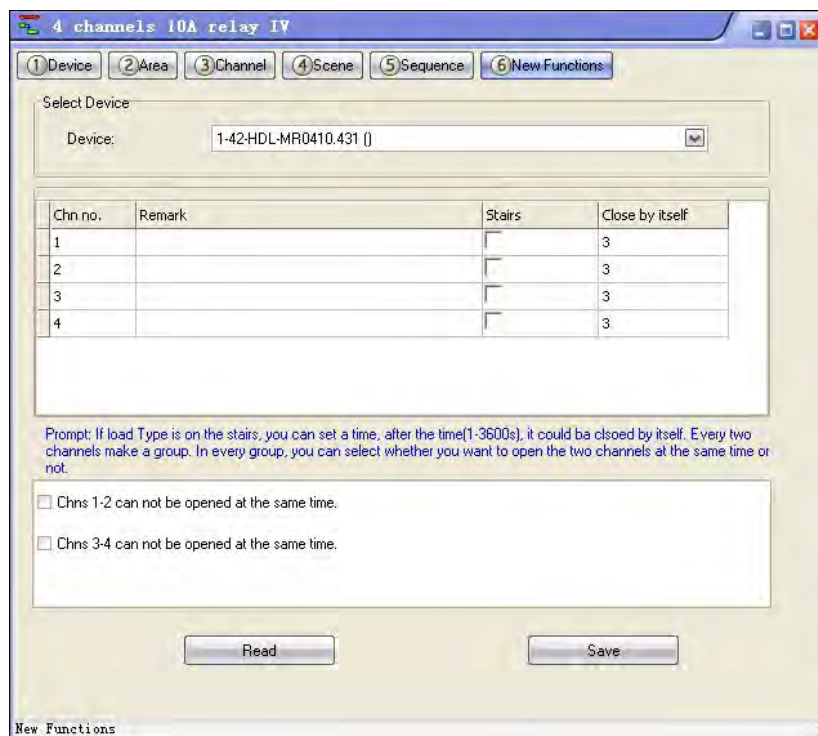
4 channels 10A relay IV

①Device ②Area ③Channel ④Scene ⑤Sequence ⑥New Functions

Select Device

Device: 1-42-HDL-MR0410.431 ()

| Chn no. | Remark | Stairs | Close by itself |
|---|---|---|---|
| 1 | | | 3 |
| 2 | | | 3 |
| 3 | | | 3 |
| 4 | | | 3 |

Prompt: If load Type is on the stairs, you can set a time, after the time(1-3600s), it could ba clsoed by itself. Every two channels make a group. In every group, you can select whether you want to open the two channels at the same time or not.

Chns 1-2 can not be opened at the same time.

Chns 3-4 can not be opened at the same time.

Read

Save

New Functions